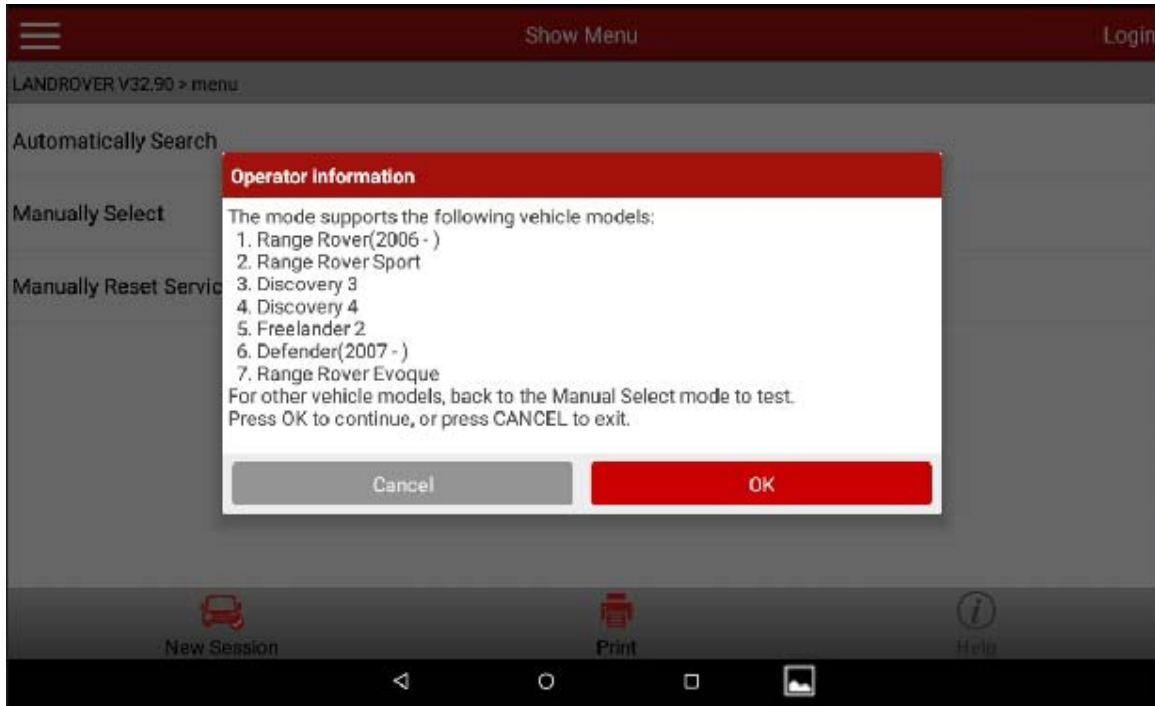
Show Menu

Login

LANDROVER V32.90 > menu

Automatically Search

Manually Select

Manually Reset Servic

Operator information

The mode supports the following vehicle models:
1. Range Rover(2006 - )
2. Range Rover Sport
3. Discovery 3
4. Discovery 4
5. Freelander 2
6. Defender(2007 - )
7. Range Rover Evoque
For other vehicle models, back to the Manual Select mode to test.
Press OK to continue, or press CANCEL to exit.

Cancel

OK

New Session

Print

Help